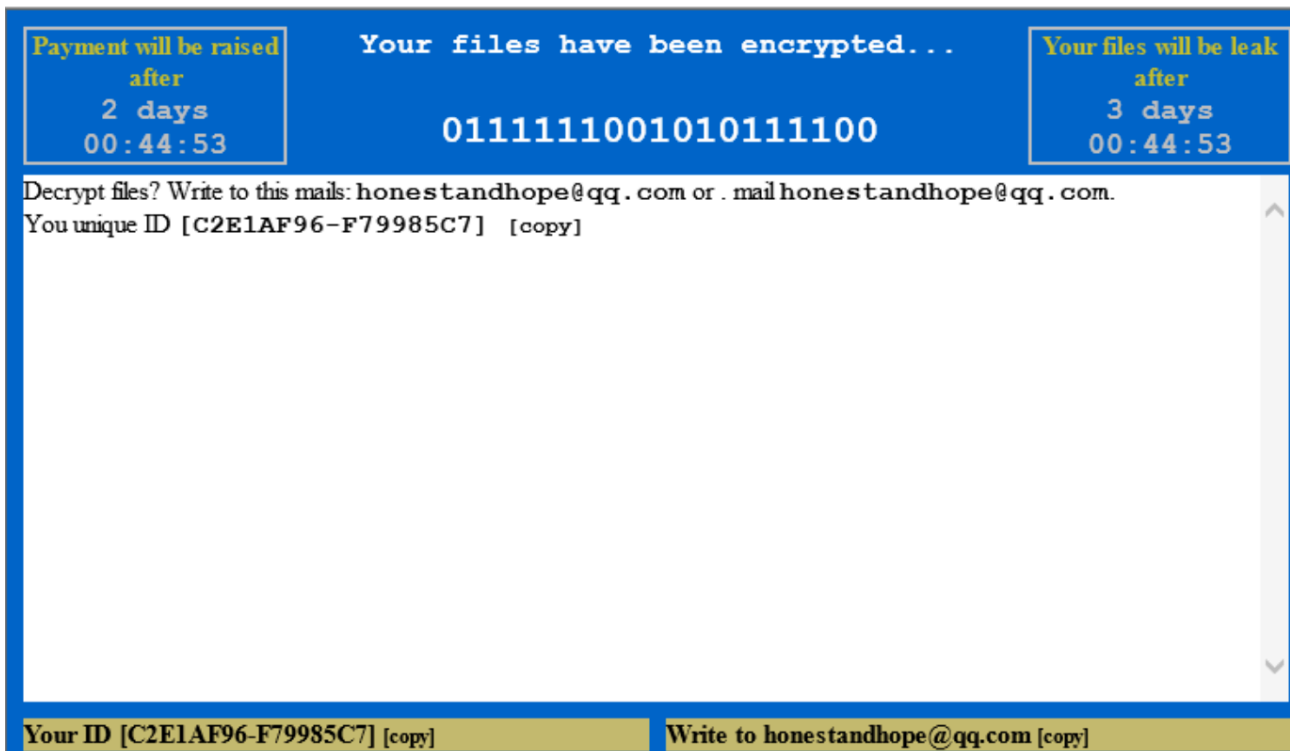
Payment will be raised after
2 days
00:44:53

Your files have been encrypted...

0111111001010111100

Your files will be leak after
3 days
00:44:53

Decrypt files? Write to this mails: honestandhope@qq.com or . mail honestandhope@qq.com.
You unique ID [C2E1AF96-F79985C7] [copy]

Your ID [C2E1AF96-F79985C7] [copy]

Write to honestandhope@qq.com [copy]